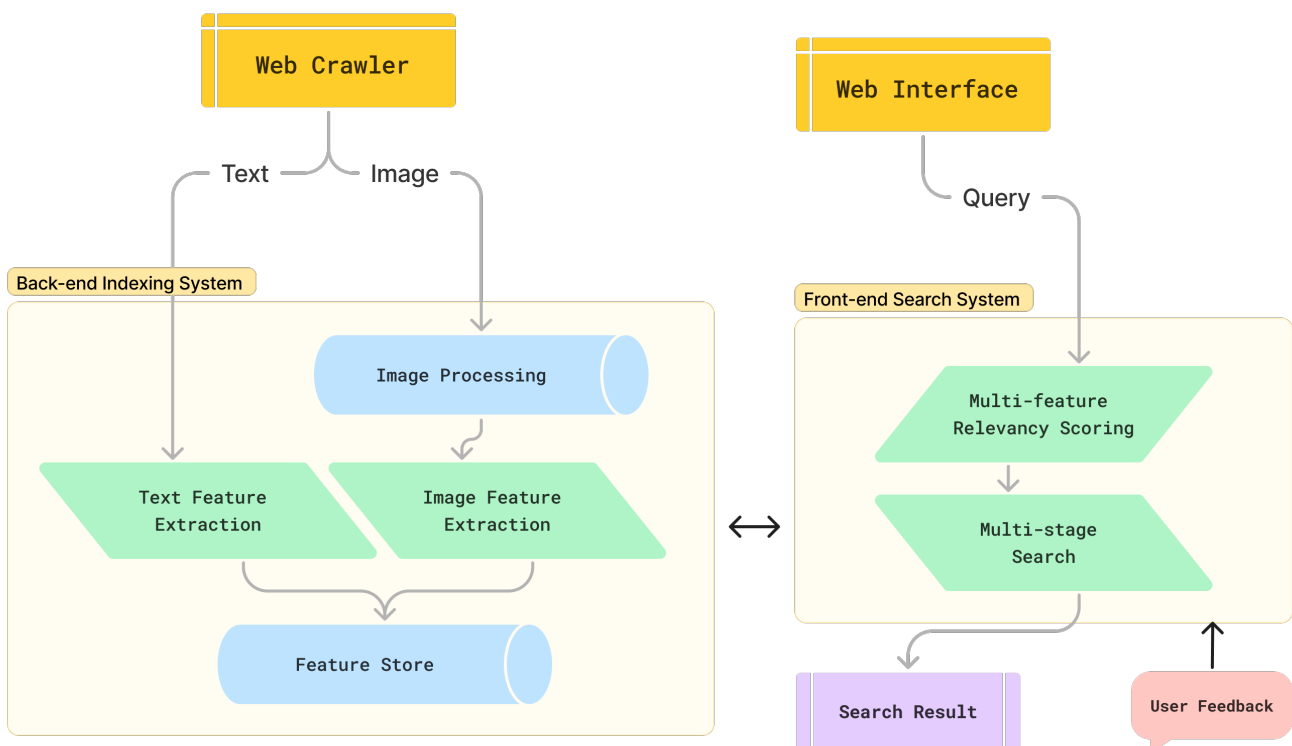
Web Crawler

Text

Image

Back-end Indexing System

Image Processing

Text Feature Extraction

Image Feature Extraction

Feature Store

Web Interface

Query

Front-end Search System

Multi-feature Relevancy Scoring

Multi-stage Search

Search Result

User Feedback